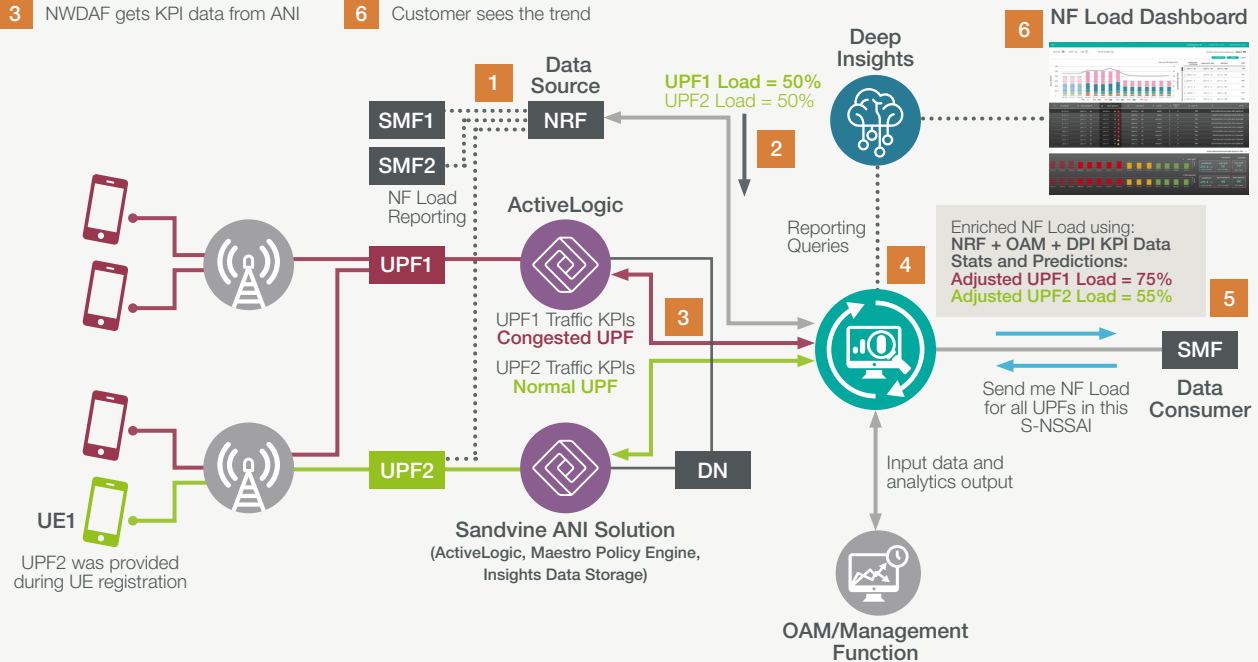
3 NWDAF gets KPI data from ANI

6 Customer sees the trend

1 Data Source

NRF

SMF1

SMF2

NF Load Reporting

UPF1 Load = 50%
UPF2 Load = 50%

2

Deep Insights

6 NF Load Dashboard

ActiveLogic

UPF1

UPF1 Traffic KPIs
Congested UPF

3

UPF2 Traffic KPIs
Normal UPF

Reporting Queries

4

Enriched NF Load using:
NRF + OAM + DPI KPI Data
Stats and Predictions:
Adjusted UPF1 Load = 75%
Adjusted UPF2 Load = 55%

5

SMF

Send me NF Load for all UPFs in this S-NSSAI

Data Consumer

UPF2

DN

UE1

UPF2 was provided during UE registration

Sandvine ANI Solution
(ActiveLogic, Maestro Policy Engine, Insights Data Storage)

Input data and analytics output

OAM/Management Function